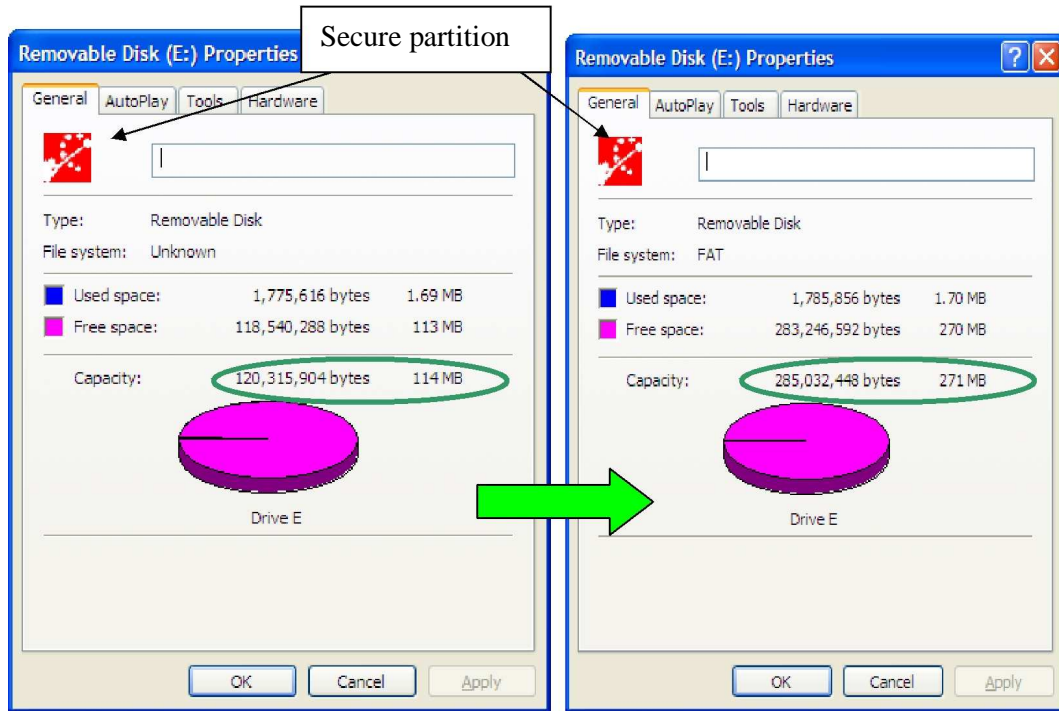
Removable Disk (E:) Properties

Secure partition

General AutoPlay Tools Hardware

Type: Removable Disk
File system: Unknown

| | | |
|---|---|---|
| Used space: | 1,775,616 bytes | 1.69 MB |
| Free space: | 118,540,288 bytes | 113 MB |
| Capacity: | 120,315,904 bytes | 114 MB |

Drive E

OK Cancel Apply

Removable Disk (E:) Properties

General AutoPlay Tools Hardware

Type: Removable Disk
File system: FAT

| | | |
|---|---|---|
| Used space: | 1,785,856 bytes | 1.70 MB |
| Free space: | 283,246,592 bytes | 270 MB |
| Capacity: | 285,032,448 bytes | 271 MB |

Drive E

OK Cancel Apply